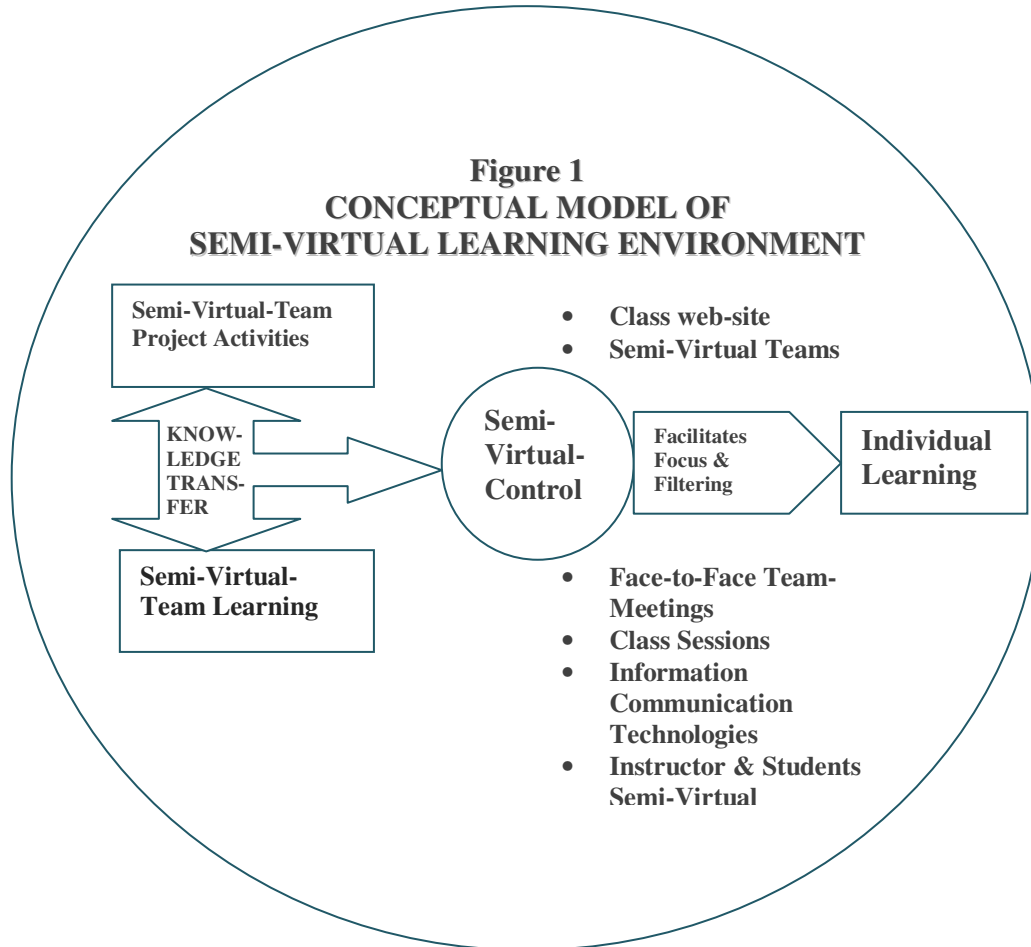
Figure 1
CONCEPTUAL MODEL OF
SEMI-VIRTUAL LEARNING ENVIRONMENT

Semi-Virtual-Team Project Activities

KNOWLEDGE TRANSFER

Semi-Virtual-Team Learning

- Class web-site
- Semi-Virtual Teams

Semi-Virtual-Control

Facilitates Focus & Filtering

Individual Learning

- Face-to-Face Team-Meetings
- Class Sessions
- Information Communication Technologies
- Instructor & Students Semi-Virtual